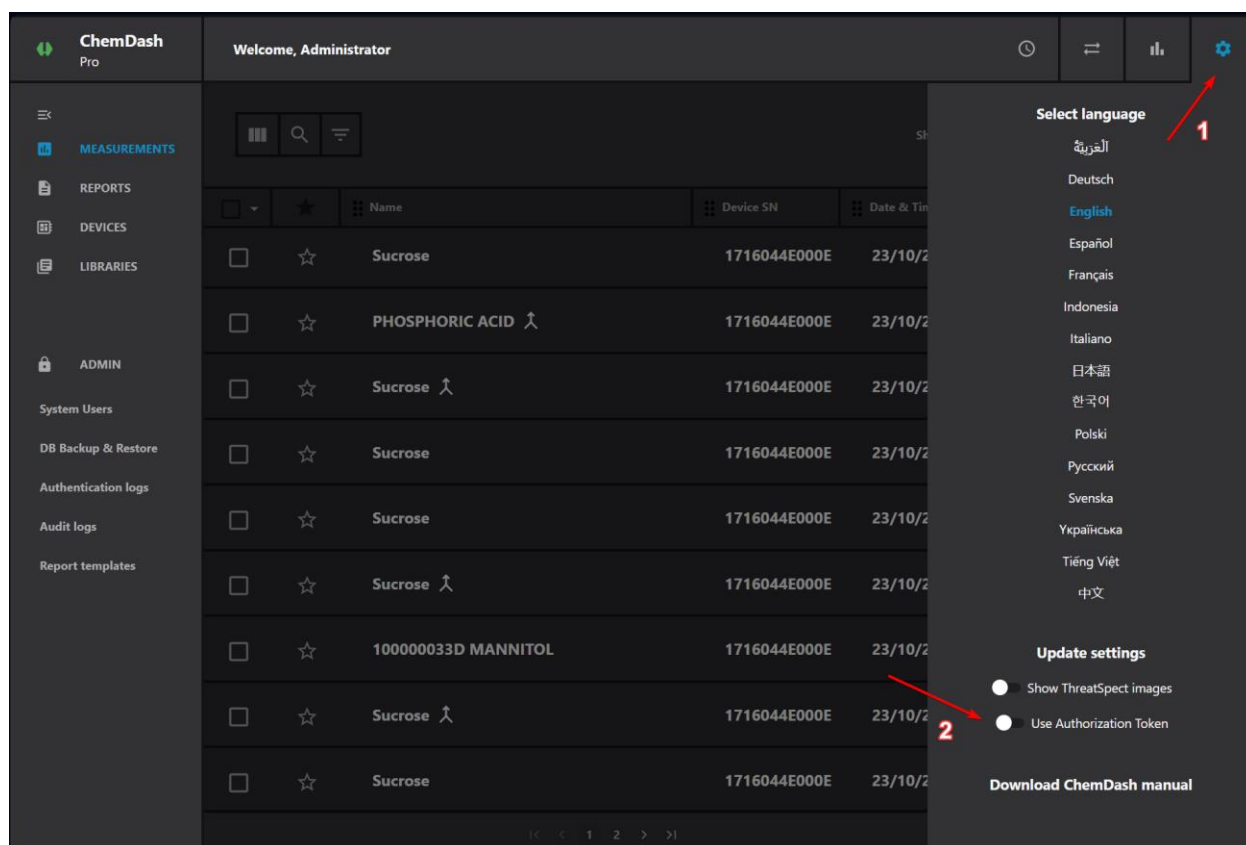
ChemDash
Pro

Welcome, Administrator

MEASUREMENTS
REPORTS
DEVICES
LIBRARIES

ADMIN
System Users
DB Backup & Restore
Authentication logs
Audit logs
Report templates

| | | Name | Device SN | Date & Tim |
|---|---|---|---|---|
| | | Sucrose | 1716044E000E | 23/10/2 |
| | | PHOSPHORIC ACID | 1716044E000E | 23/10/2 |
| | | Sucrose | 1716044E000E | 23/10/2 |
| | | Sucrose | 1716044E000E | 23/10/2 |
| | | Sucrose | 1716044E000E | 23/10/2 |
| | | Sucrose | 1716044E000E | 23/10/2 |
| | | 100000033D MANNITOL | 1716044E000E | 23/10/2 |
| | | Sucrose | 1716044E000E | 23/10/2 |
| | | Sucrose | 1716044E000E | 23/10/2 |

1 2

Select language
العَرَبِيَّة
Deutsch
English
Español
Français
Indonesia
Italiano
日本語
한국어
Polski
Русский
Svenska
Українська
Tiếng Việt
中文

1

Update settings
Show ThreatSpect images
Use Authorization Token

2

Download ChemDash manual